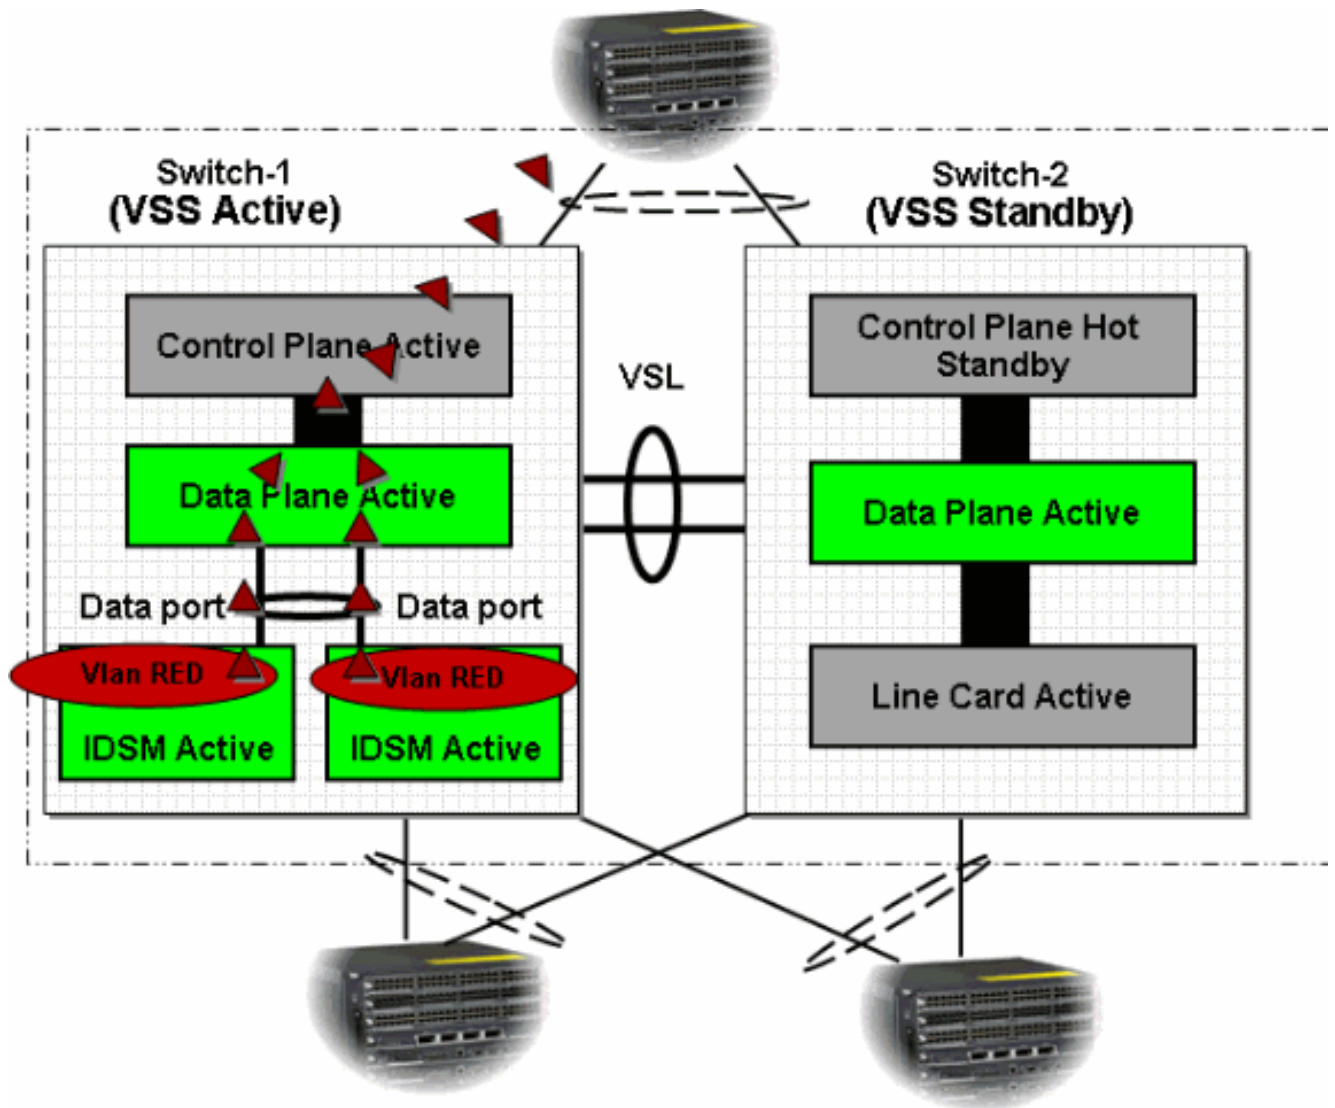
Switch-1
(VSS Active)

Control Plane Active

Data Plane Active

Data port

Data port

Vlan RED

IDSM Active

Vlan RED

IDSM Active

VSL

Switch-2
(VSS Standby)

Control Plane Hot Standby

Data Plane Active

Line Card Active